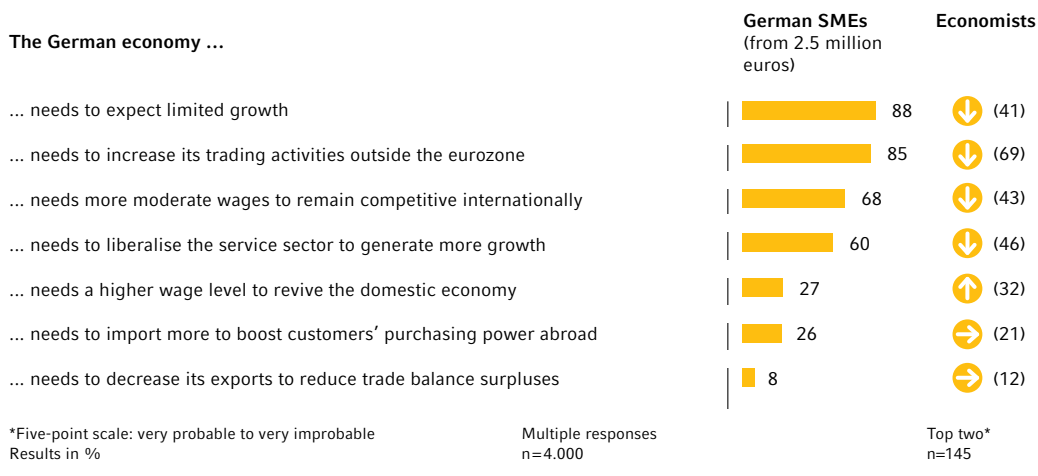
The German economy ...

German SMEs (from 2.5 million euros)

Economists

| The German economy ... | German SMEs | Economists |
|---|---|---|
| ... needs to expect limited growth | 88 | (41) |
| ... needs to increase its trading activities outside the eurozone | 85 | (69) |
| ... needs more moderate wages to remain competitive internationally | 68 | (43) |
| ... needs to liberalise the service sector to generate more growth | 60 | (46) |
| ... needs a higher wage level to revive the domestic economy | 27 | (32) |
| ... needs to import more to boost customers' purchasing power abroad | 26 | (21) |
| ... needs to decrease its exports to reduce trade balance surpluses | 8 | (12) |

*Five-point scale: very probable to very improbable
Results in %

Multiple responses
n=4.000

Top two*
n=145